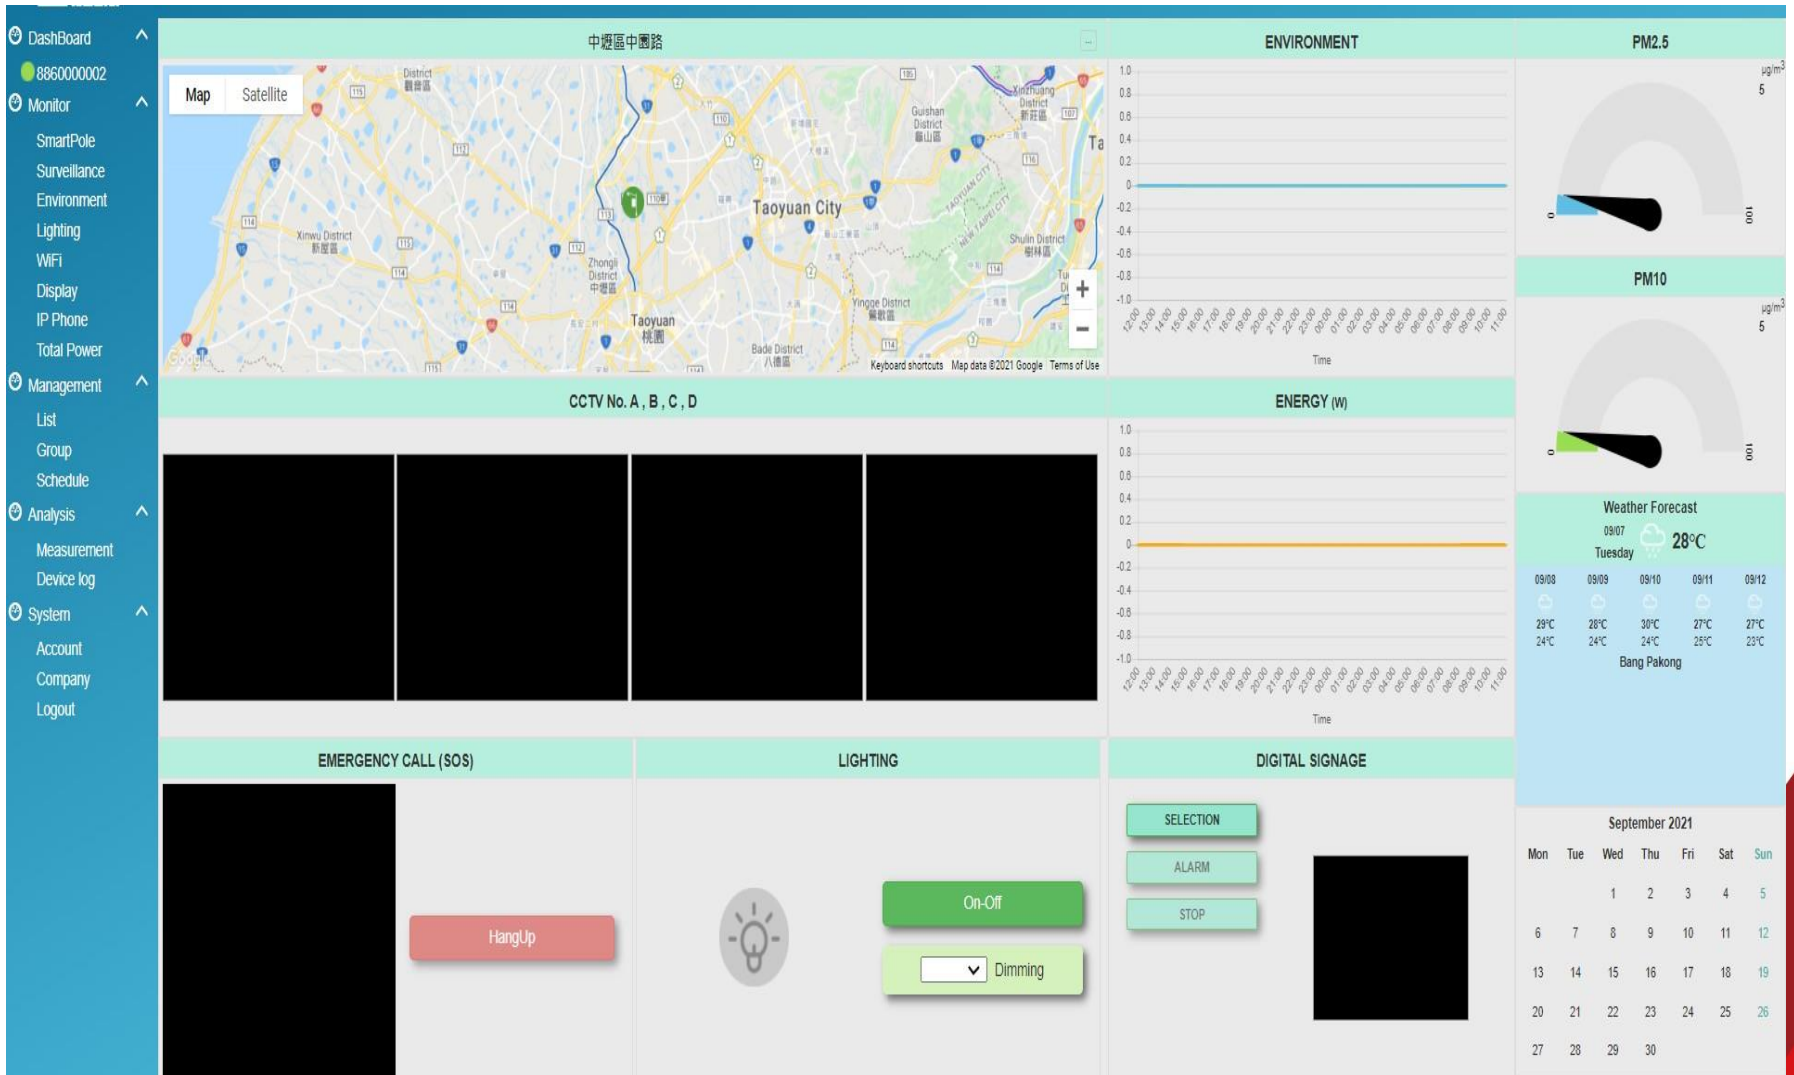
DashBoard
8860000002
Monitor
SmartPole
Surveillance
Environment
Lighting
WiFi
Display
IP Phone
Total Power
Management
List
Group
Schedule
Analysis
Measurement
Device log
System
Account
Company
Logout

中壢區中園路

Map Satellite

Taoyuan City
Xinwu District 新屋區
Zhongli District 中壢區
Taoyuan 桃園
Guishan District 龜山區
Xinzhuang District 新莊區
Shulin District 樹林區
Yingge District 鶯歌區
Bade District 八德區
Keyboard shortcuts Map data ©2021 Google Terms of Use

ENVIRONMENT
1.0 0.8 0.6 0.4 0.2 0 -0.2 -0.4 -0.6 -0.8 -1.0
12:00 13:00 14:00 15:00 16:00 17:00 18:00 19:00 20:00 21:00 22:00 23:00 00:00 01:00 02:00 03:00 04:00 05:00 06:00 07:00 08:00 09:00 10:00 11:00
Time

PM2.5
μg/m³
5
0
100

PM10
μg/m³
5
0
100

CCTV No. A , B , C , D

ENERGY (W)
1.0 0.8 0.6 0.4 0.2 0 -0.2 -0.4 -0.6 -0.8 -1.0
12:00 13:00 14:00 15:00 16:00 17:00 18:00 19:00 20:00 21:00 22:00 23:00 00:00 01:00 02:00 03:00 04:00 05:00 06:00 07:00 08:00 09:00 10:00 11:00
Time

Weather Forecast
09/07
Tuesday
28°C

| 09/08 | 09/09 | 09/10 | 09/11 | 09/12 |
|---|---|---|---|---|
| 29°C | 28°C | 30°C | 27°C | 27°C |
| 24°C | 24°C | 24°C | 25°C | 23°C |

Bang Pakong

EMERGENCY CALL (SOS)
HangUp

LIGHTING
On-Off
Dimming

DIGITAL SIGNAGE
SELECTION
ALARM
STOP

September 2021
| Mon | Tue | Wed | Thu | Fri | Sat | Sun |
|---|---|---|---|---|---|---|
| | | 1 | 2 | 3 | 4 | 5 |
| 6 | 7 | 8 | 9 | 10 | 11 | 12 |
| 13 | 14 | 15 | 16 | 17 | 18 | 19 |
| 20 | 21 | 22 | 23 | 24 | 25 | 26 |
| 27 | 28 | 29 | 30 | | | |